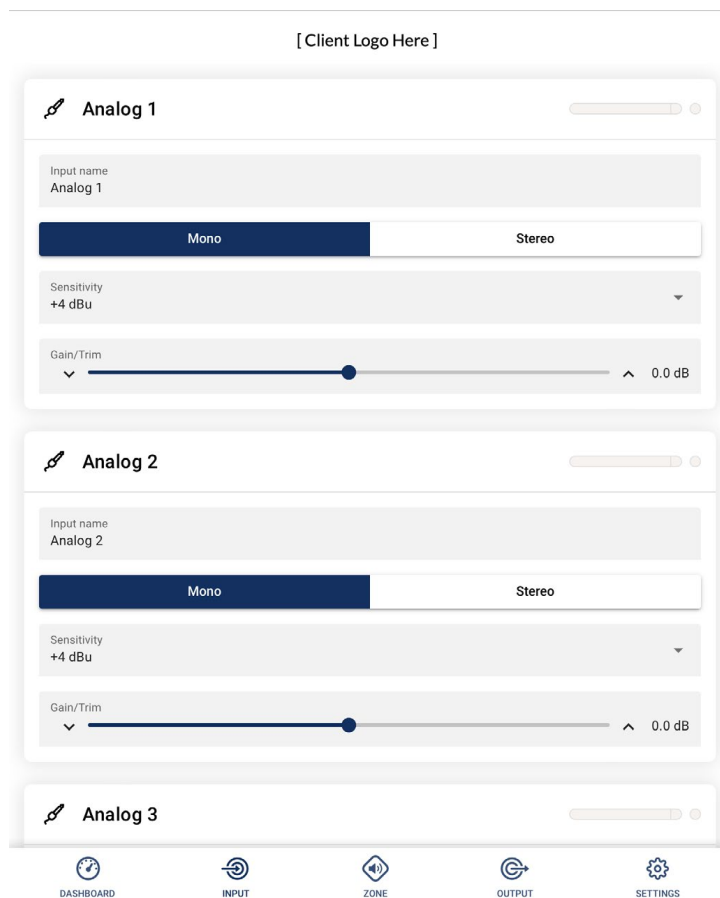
[ Client Logo Here ]

Analog 1

Input name
Analog 1

Mono

Stereo

Sensitivity
+4 dBu

Gain/Trim

0.0 dB

Analog 2

Input name
Analog 2

Mono

Stereo

Sensitivity
+4 dBu

Gain/Trim

0.0 dB

Analog 3

DASHBOARD

INPUT

ZONE

OUTPUT

SETTINGS